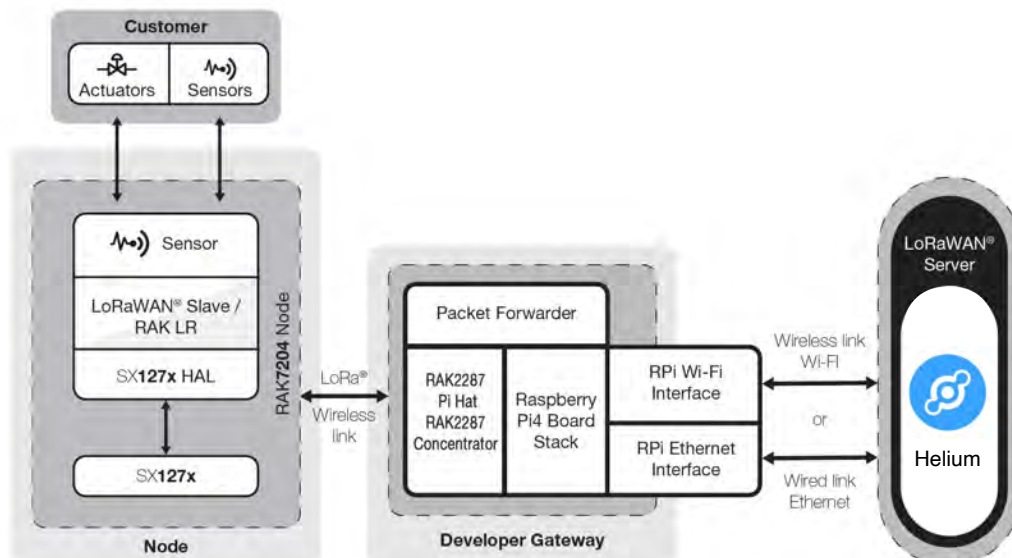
Customer

Actuators

Sensors

Sensor

LoRaWAN® Slave / RAK LR

SX127x HAL

SX127x

RAK7204 Node

Node

LoRa®

Wireless link

Packet Forwarder

RAK2287 Pi Hat RAK2287 Concentrator

Raspberry Pi4 Board Stack

RPi Wi-Fi Interface

RPi Ethernet Interface

Developer Gateway

Wireless link Wi-Fi

or

Wired link Ethernet

LoRaWAN® Server

Helium